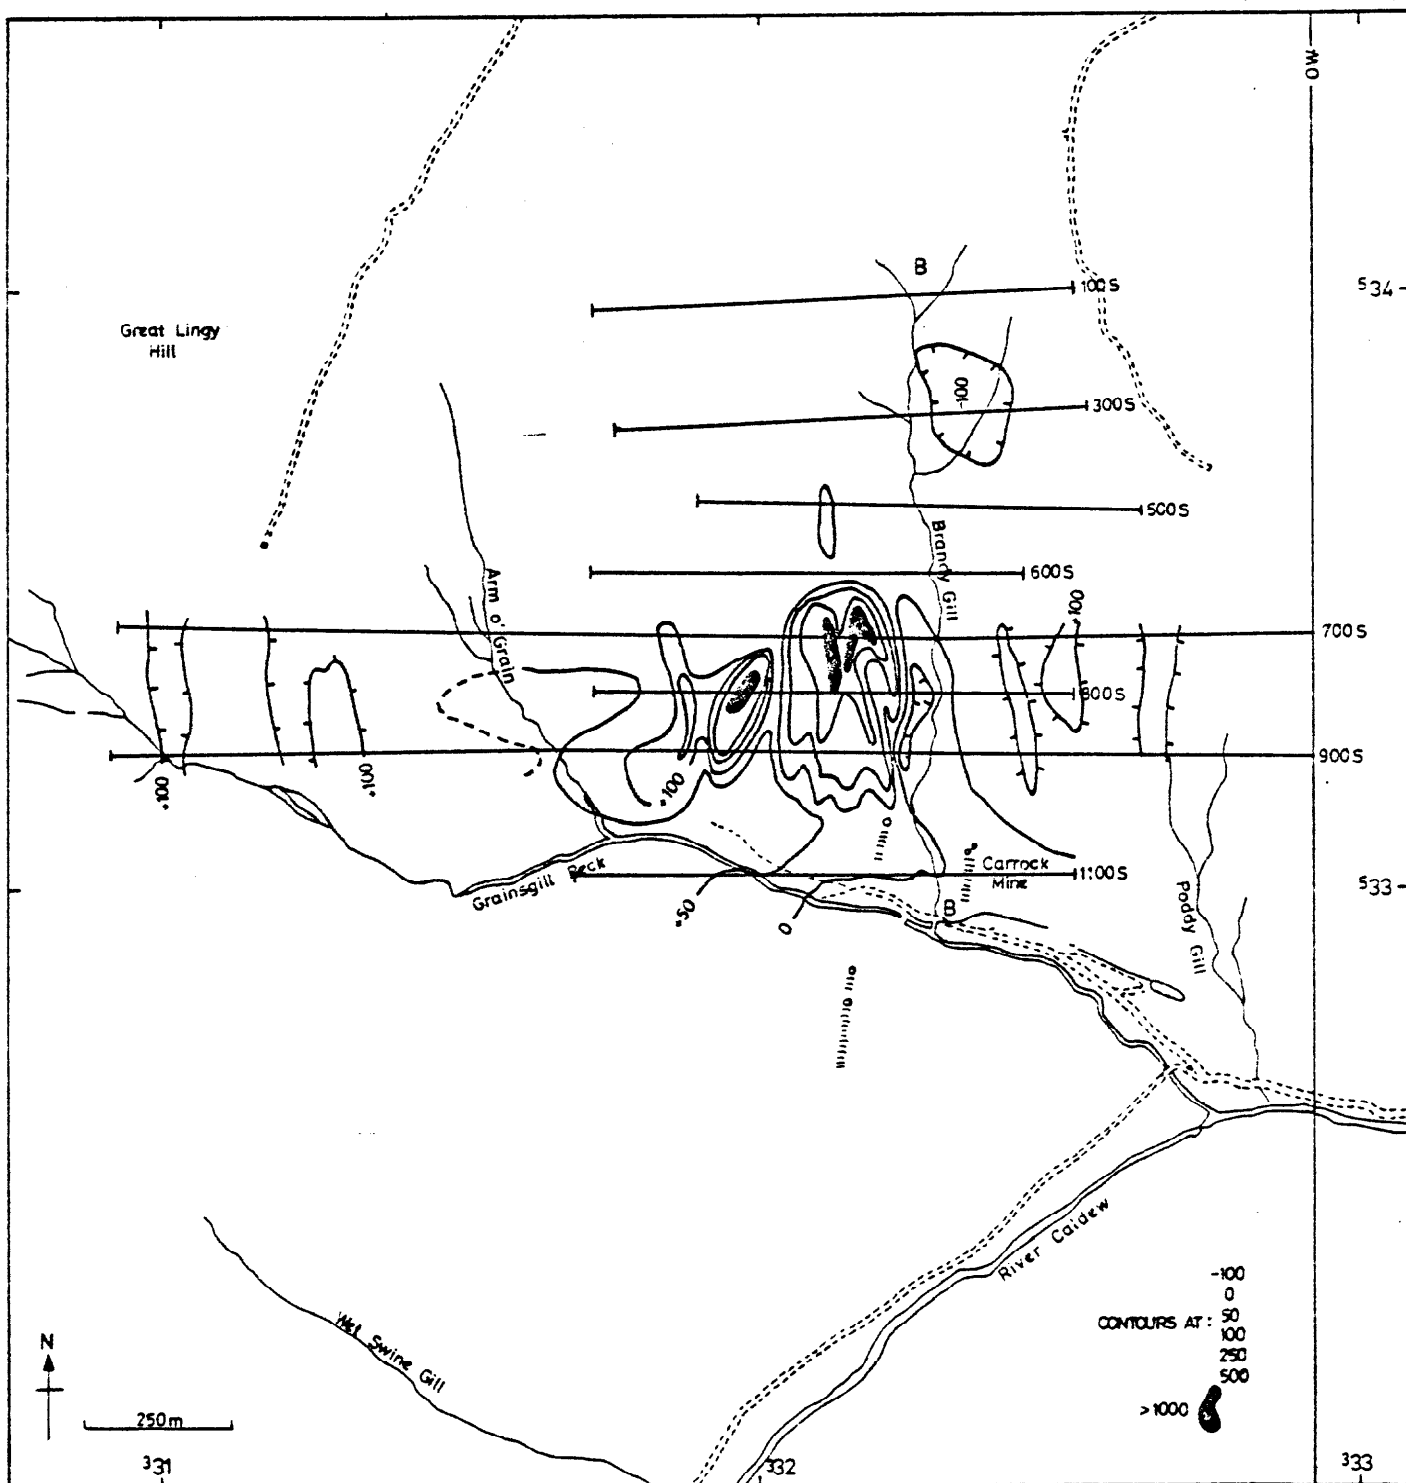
0W

B

100S

534

Great Lingy Hill

-100

300S

500S

Brandy Gill

Arm o' Grain

600S

100

700S

800S

900S

100

100

100

100

0

Carrock Mine

1100S

Grainsgill Beck

-50

0

B

533

Poddy Gill

River Caldew

-100
0
CONTOURS AT : 50
100
250
500
>1000

N

Wet Swine Gill

250m

331

332

333